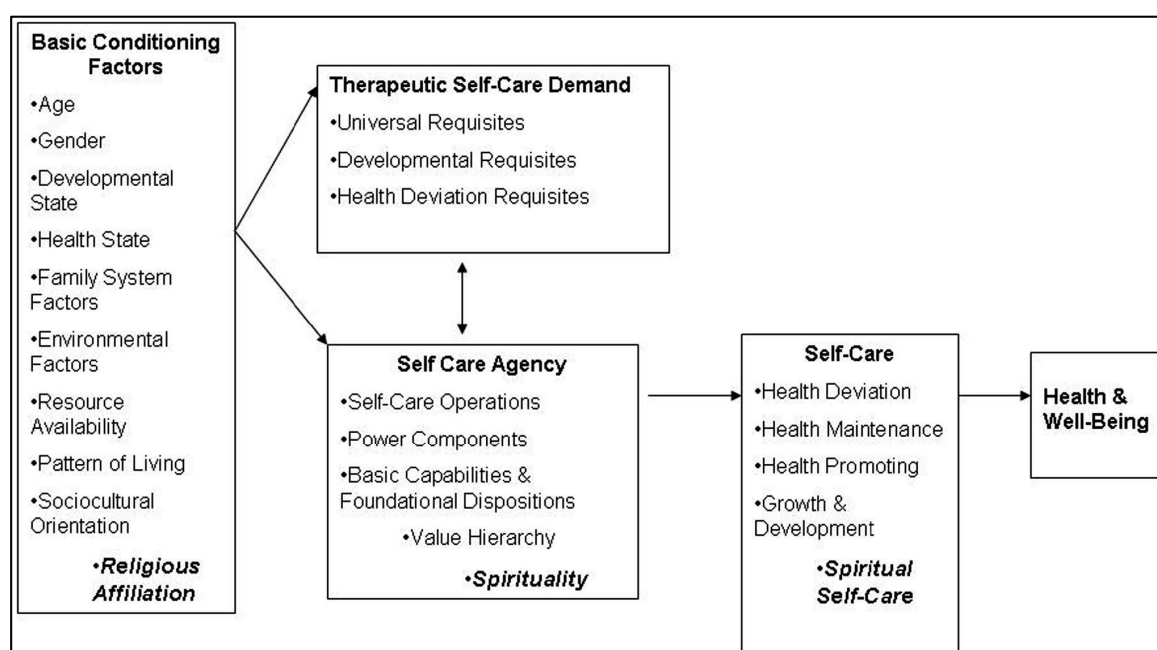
Basic Conditioning Factors

•Age

•Gender

•Developmental State

•Health State

•Family System Factors

•Environmental Factors

•Resource Availability

•Pattern of Living

•Sociocultural Orientation

•*Religious Affiliation*

Therapeutic Self-Care Demand

•Universal Requisites

•Developmental Requisites

•Health Deviation Requisites

Self Care Agency

•Self-Care Operations

•Power Components

•Basic Capabilities & Foundational Dispositions

•Value Hierarchy

•*Spirituality*

Self-Care

•Health Deviation

•Health Maintenance

•Health Promoting

•Growth & Development

•*Spiritual Self-Care*

Health & Well-Being